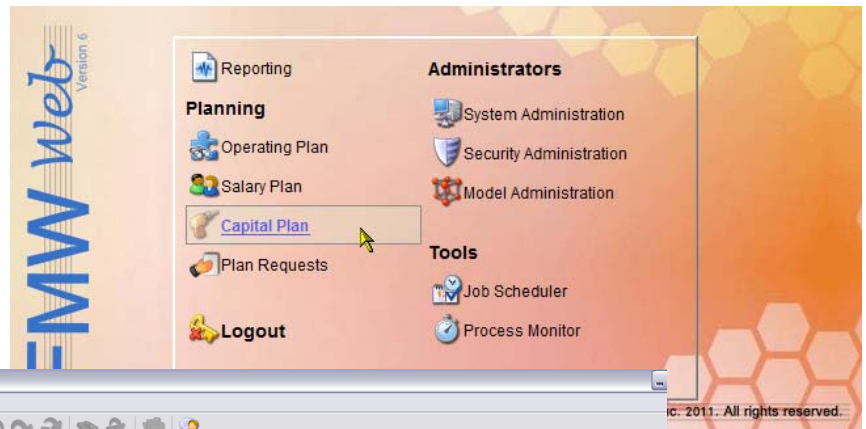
EMW web
Version 6

Reporting

Planning

Operating Plan

Salary Plan

Capital Plan

Plan Requests

Logout

Administrators

System Administration

Security Administration

Model Administration

Tools

Job Scheduler

Process Monitor

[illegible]c. 2011. All rights reserved.